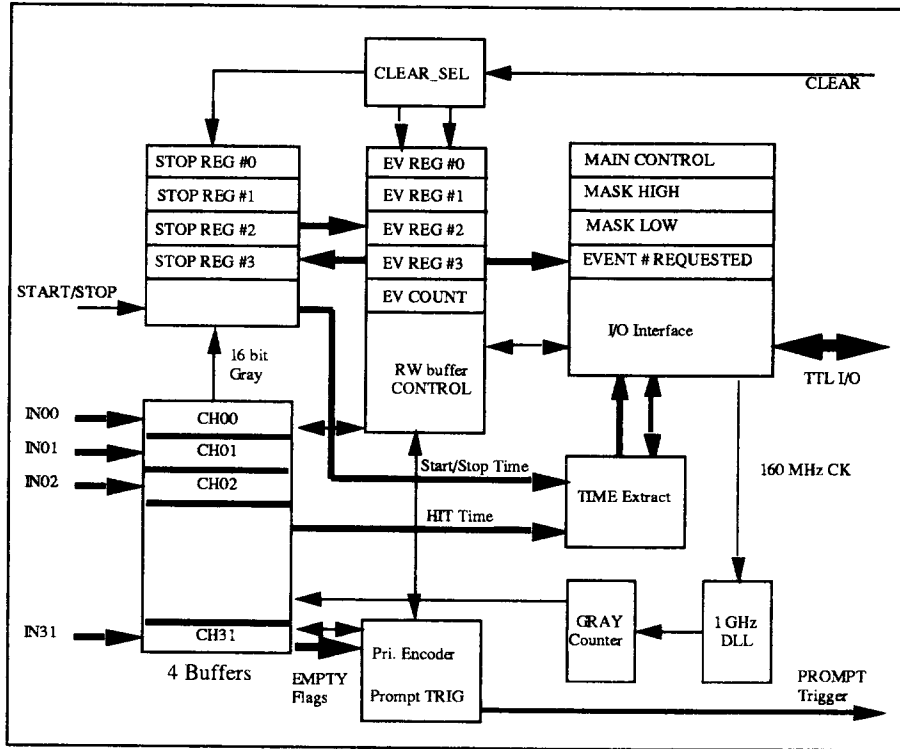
CLEAR_SEL

CLEAR

STOP REG #0

STOP REG #1

STOP REG #2

STOP REG #3

EV REG #0

EV REG #1

EV REG #2

EV REG #3

EV COUNT

MAIN CONTROL

MASK HIGH

MASK LOW

EVENT # REQUESTED

START/STOP

I/O Interface

16 bit Gray

RW buffer CONTROL

TTL I/O

IN00

IN01

IN02

CH00

CH01

CH02

Start/Stop Time

TIME Extract

160 MHz CK

HIT Time

IN31

CH31

GRAY Counter

1 GHz DLL

4 Buffers

EMPTY Flags

Pri. Encoder

Prompt TRIG

PROMPT Trigger